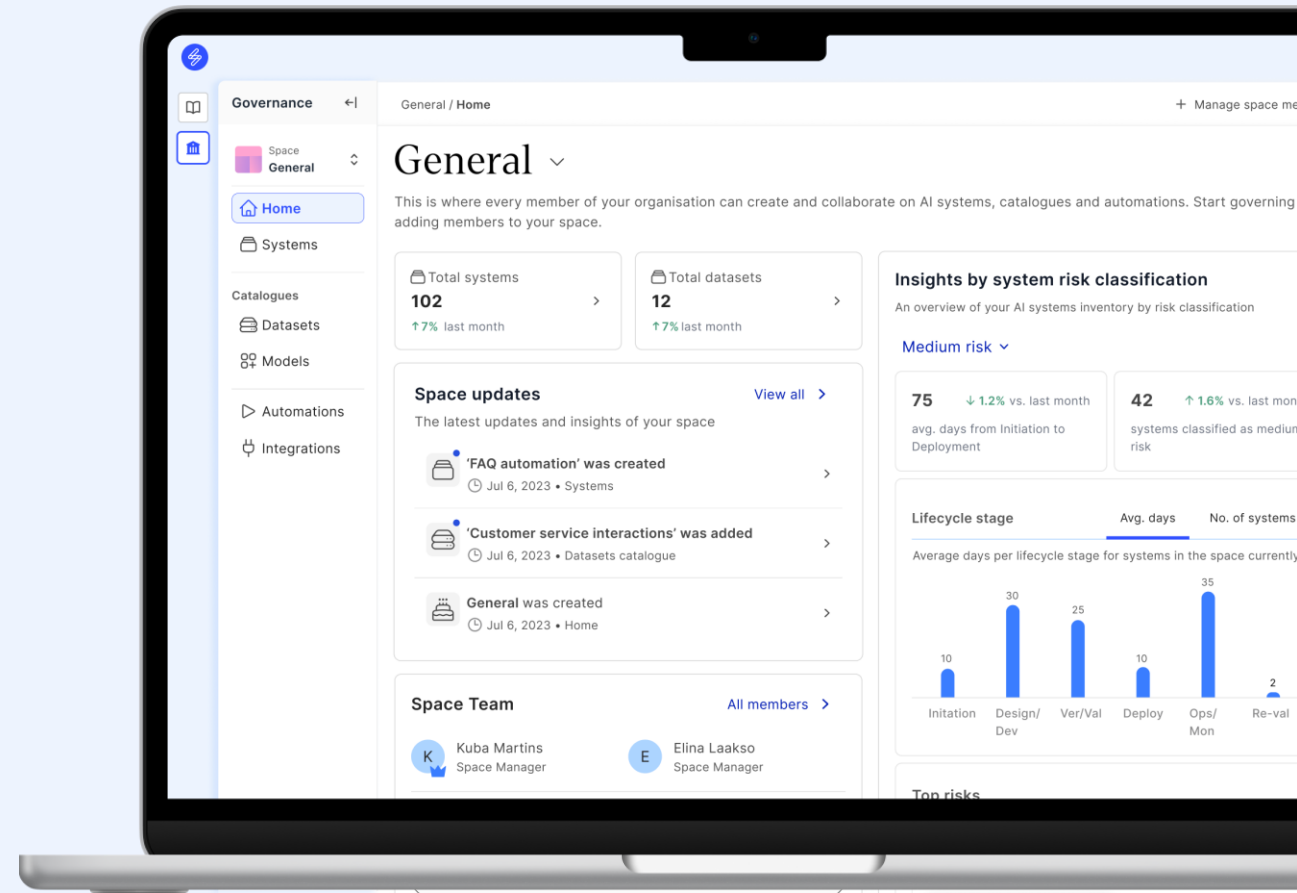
Governance

Space
General

Home

Systems

Catalogues

Datasets

Models

Automations

Integrations

General / Home

+ Manage space me

General

This is where every member of your organisation can create and collaborate on AI systems, catalogues and automations. Start governing adding members to your space.

Total systems
102
↑7% last month

Total datasets
12
↑7% last month

Space updates
View all
The latest updates and insights of your space

'FAQ automation' was created
Jul 6, 2023 • Systems

'Customer service interactions' was added
Jul 6, 2023 • Datasets catalogue

General was created
Jul 6, 2023 • Home

Space Team
All members

K Kuba Martins
Space Manager

E Elina Laakso
Space Manager

Insights by system risk classification
An overview of your AI systems inventory by risk classification

Medium risk

75 ↓ 1.2% vs. last month
avg. days from Initiation to Deployment

42 ↑ 1.6% vs. last mon
systems classified as mediu risk

Lifecycle stage
Avg. days
No. of systems
Average days per lifecycle stage for systems in the space currently

10 30 25 10 35 2

Initation
Design/ Dev
Ver/Val
Deploy
Ops/ Mon
Re-val

Top risks